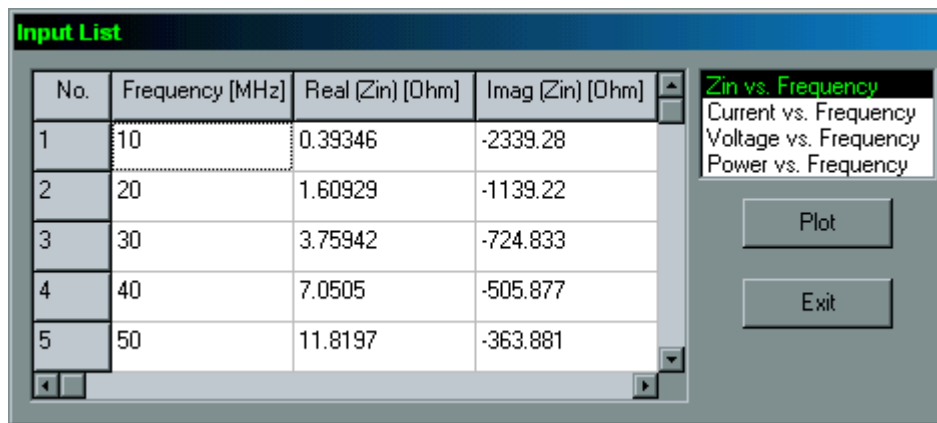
Input List

| No. | Frequency [MHz] | Real (Zin) [Ohm] | Imag (Zin) [Ohm] |
|---|---|---|---|
| 1 | 10 | 0.39346 | -2339.28 |
| 2 | 20 | 1.60929 | -1139.22 |
| 3 | 30 | 3.75942 | -724.833 |
| 4 | 40 | 7.0505 | -505.877 |
| 5 | 50 | 11.8197 | -363.881 |

Zin vs. Frequency
Current vs. Frequency
Voltage vs. Frequency
Power vs. Frequency

Plot

Exit